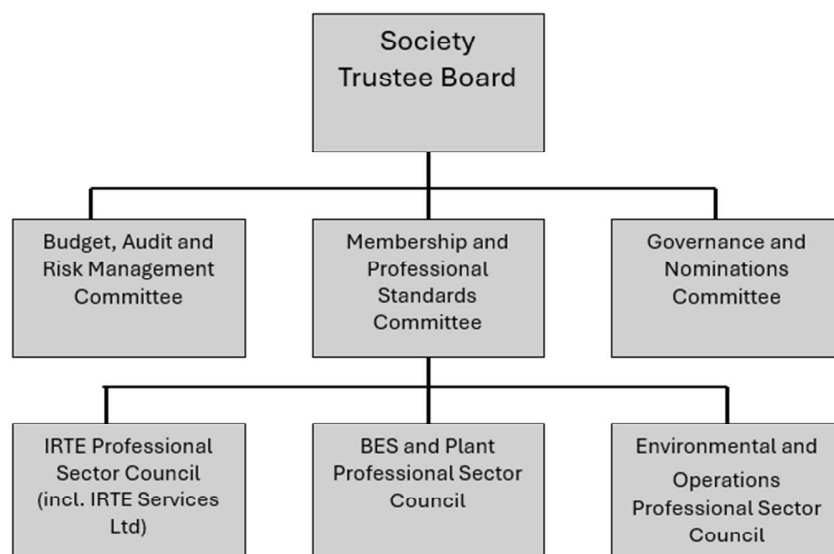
Society Trustee Board

Budget, Audit and Risk Management Committee

Membership and Professional Standards Committee

Governance and Nominations Committee

IRTE Professional Sector Council (incl. IRTE Services Ltd)

BES and Plant Professional Sector Council

Environmental and Operations Professional Sector Council